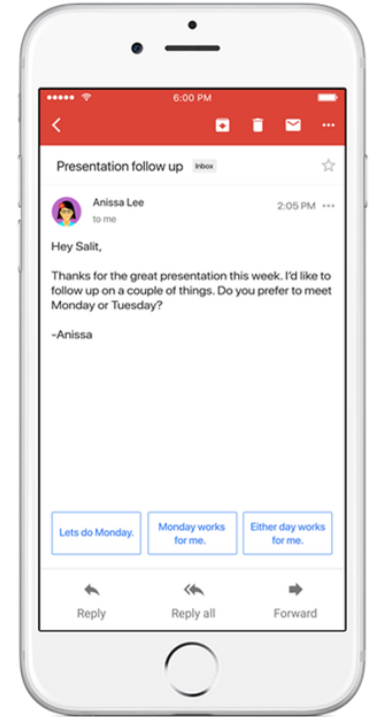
6:00 PM

Presentation follow up Inbox

Anissa Lee
to me

2:05 PM

Hey Salit,

Thanks for the great presentation this week. I'd like to follow up on a couple of things. Do you prefer to meet Monday or Tuesday?

-Anissa

Lets do Monday.

Monday works for me.

Either day works for me.

Reply

Reply all

Forward